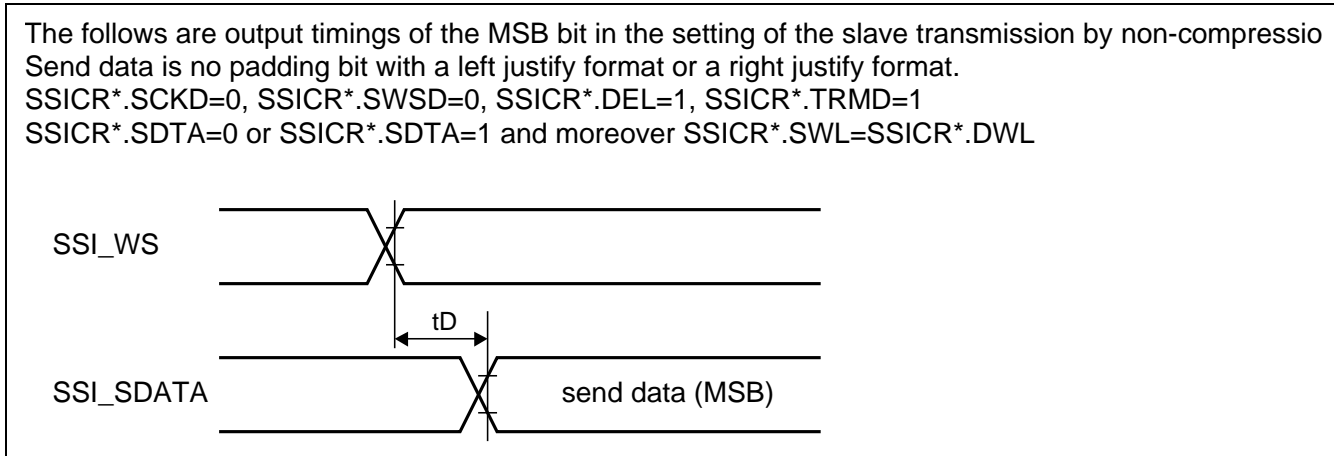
The follows are output timings of the MSB bit in the setting of the slave transmission by non-compressio
Send data is no padding bit with a left justify format or a right justify format.
SSICR*.SCKD=0, SSICR*.SWSD=0, SSICR*.DEL=1, SSICR*.TRMD=1
SSICR*.SDTA=0 or SSICR*.SDTA=1 and moreover SSICR*.SWL=SSICR*.DWL

SSI_WS

tD

SSI_SDATA

send data (MSB)